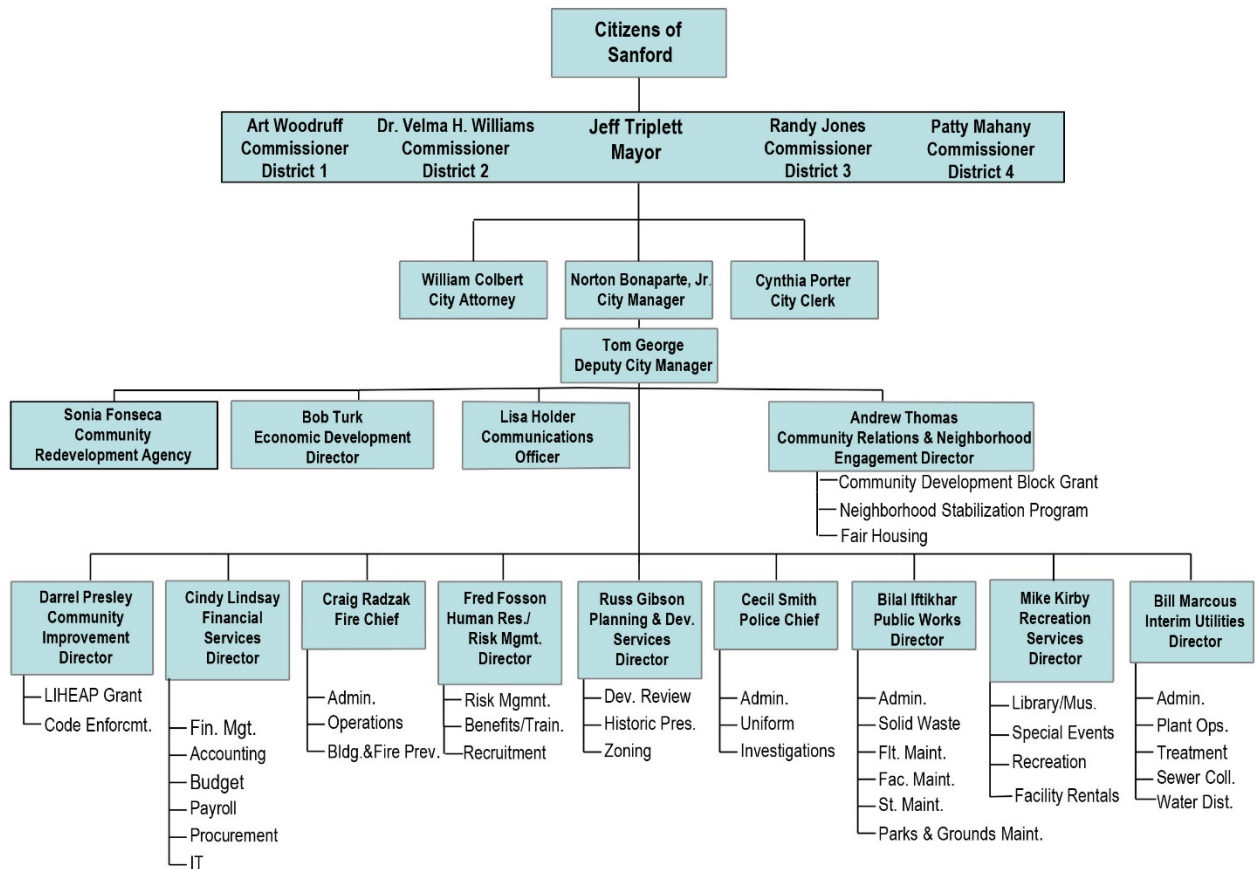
Citizens of Sanford

Art Woodruff
Commissioner
District 1

Dr. Velma H. Williams
Commissioner
District 2

Jeff Triplett
Mayor

Randy Jones
Commissioner
District 3

Patty Mahany
Commissioner
District 4

William Colbert
City Attorney

Norton Bonaparte, Jr.
City Manager

Cynthia Porter
City Clerk

Tom George
Deputy City Manager

Sonia Fonseca
Community
Redevelopment Agency

Bob Turk
Economic Development
Director

Lisa Holder
Communications
Officer

Andrew Thomas
Community Relations & Neighborhood
Engagement Director

Community Development Block Grant
Neighborhood Stabilization Program
Fair Housing

Darrel Presley
Community
Improvement
Director

LIHEAP Grant
Code Enforcmt.

Cindy Lindsay
Financial
Services
Director

Fin. Mgt.
Accounting
Budget
Payroll
Procurement
IT

Craig Radzak
Fire Chief

Admin.
Operations
Bldg.&Fire Prev.

Fred Fosson
Human Res./
Risk Mgmt.
Director

Risk Mgmnt.
Benefits/Train.
Recruitment

Russ Gibson
Planning & Dev.
Services
Director

Dev. Review
Historic Pres.
Zoning

Cecil Smith
Police Chief

Admin.
Uniform
Investigations

Bilal Iftikhar
Public Works
Director

Admin.
Solid Waste
Flt. Maint.
Fac. Maint.
St. Maint.
Parks & Grounds Maint.

Mike Kirby
Recreation
Services
Director

Library/Mus.
Special Events
Recreation
Facility Rentals

Bill Marcous
Interim Utilities
Director

Admin.
Plant Ops.
Treatment
Sewer Coll.
Water Dist.